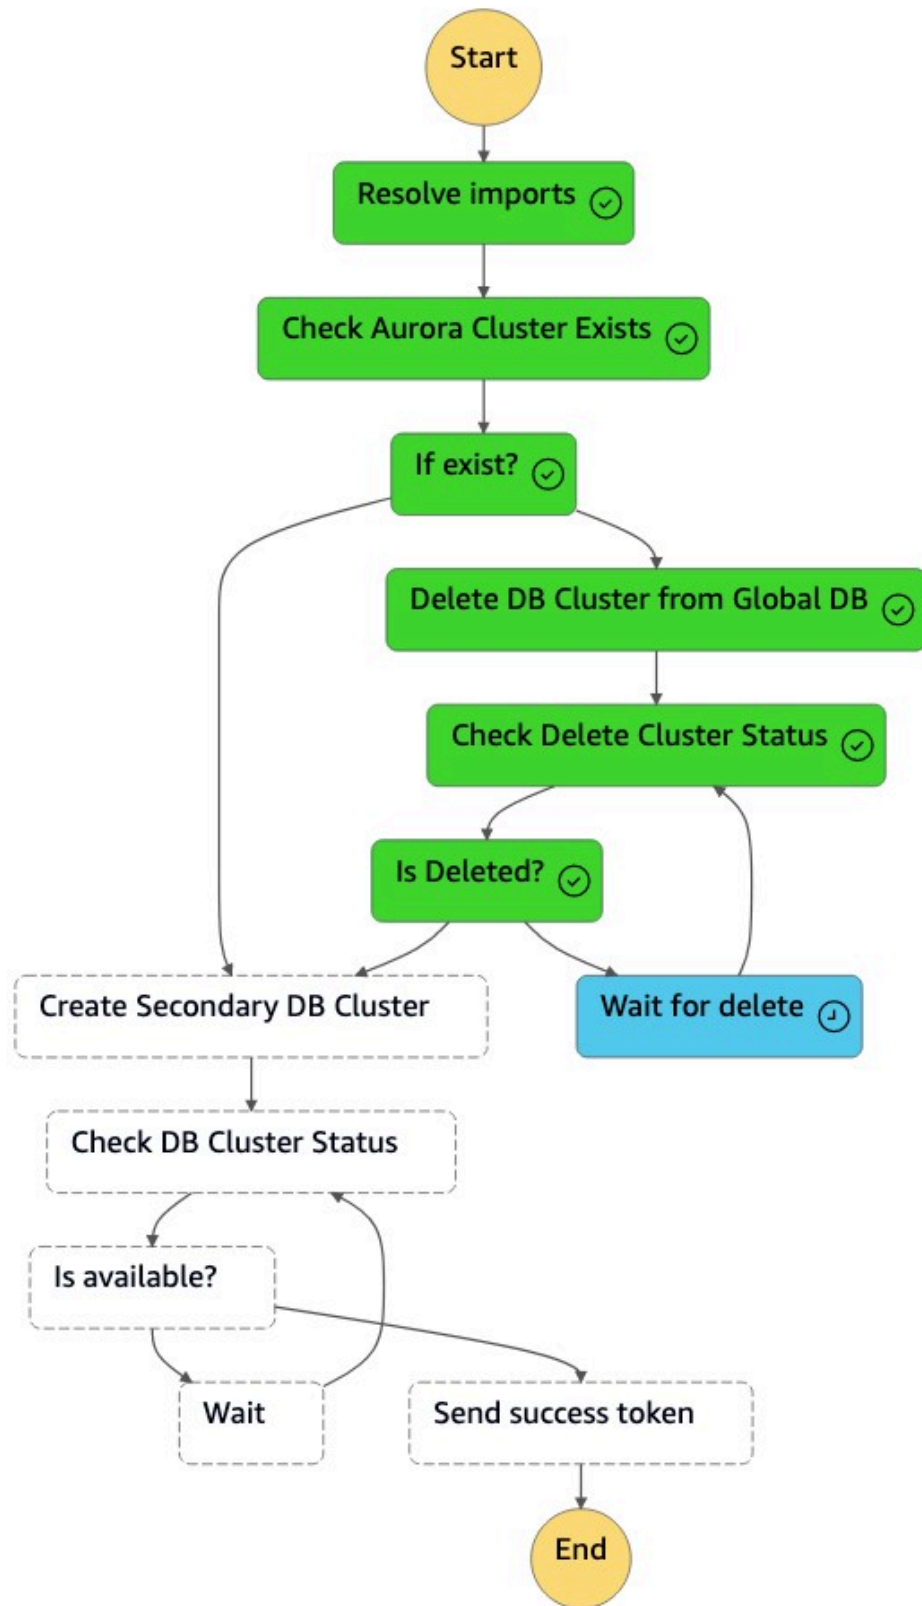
Start

Resolve imports

Check Aurora Cluster Exists

If exist?

Delete DB Cluster from Global DB

Check Delete Cluster Status

Is Deleted?

Create Secondary DB Cluster

Wait for delete

Check DB Cluster Status

Is available?

Wait

Send success token

End